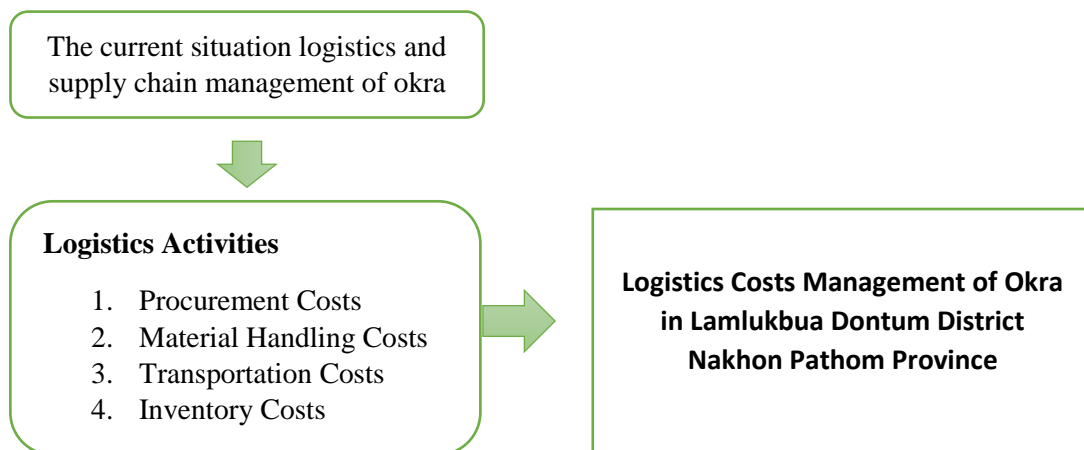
The current situation logistics and supply chain management of okra

**Logistics Activities**

1. Procurement Costs
2. Material Handling Costs
3. Transportation Costs
4. Inventory Costs

**Logistics Costs Management of Okra in Lamlukbua Dontum District Nakhon Pathom Province**